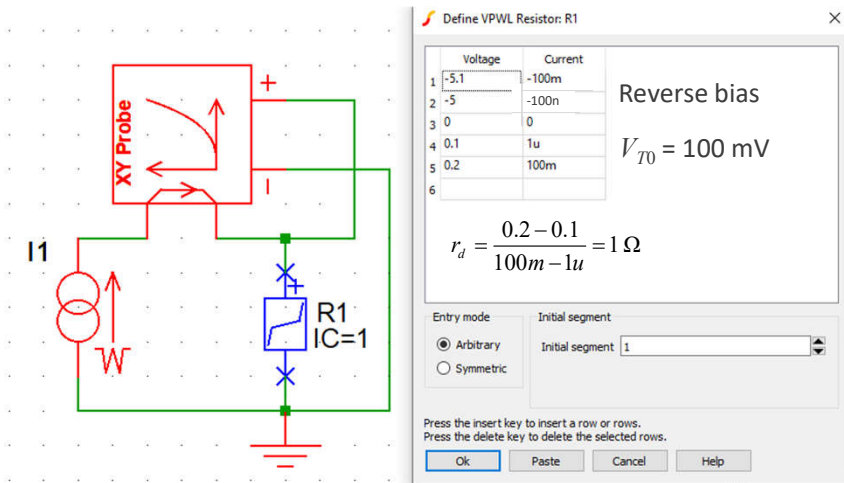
XY Probe

+

I1

R1
IC=1

Define VPWL Resistor: R1

| | Voltage | Current |
|---|---|---|
| 1 | -5.1 | -100m |
| 2 | -5 | -100n |
| 3 | 0 | 0 |
| 4 | 0.1 | 1u |
| 5 | 0.2 | 100m |
| 6 | | |

Reverse bias

$V_{T0}$ = 100 mV

$r_d = \frac{0.2-0.1}{100m-1u} = 1\,\Omega$

Entry mode
Arbitrary
Symmetric

Initial segment
Initial segment 1

Press the insert key to insert a row or rows.
Press the delete key to delete the selected rows.

Ok Paste Cancel Help